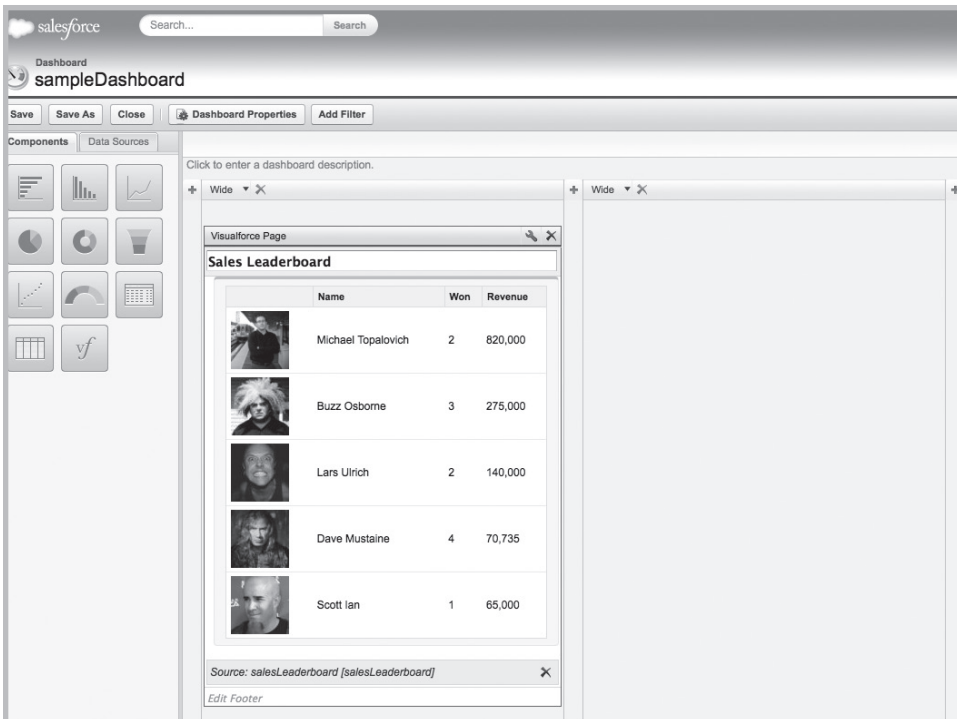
salesforce Search... Search

Dashboard
sampleDashboard

Save Save As Close Dashboard Properties Add Filter

Components Data Sources

vf

Click to enter a dashboard description.

Wide

Wide

Visualforce Page

Sales Leaderboard

| | Name | Won | Revenue |
|---|---|---|---|
| | Michael Topalovich | 2 | 820,000 |
| | Buzz Osborne | 3 | 275,000 |
| | Lars Ulrich | 2 | 140,000 |
| | Dave Mustaine | 4 | 70,735 |
| | Scott Ian | 1 | 65,000 |

Source: salesLeaderboard [salesLeaderboard]

Edit Footer